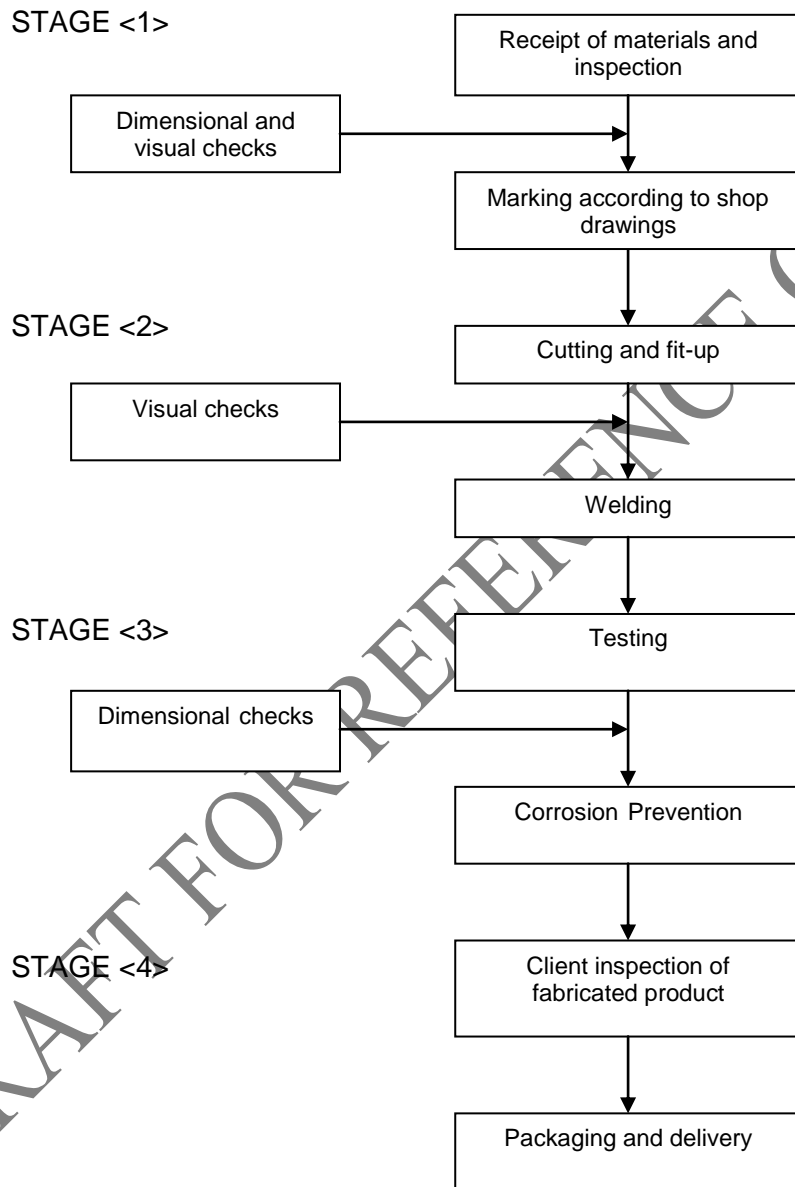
STAGE <1>

Receipt of materials and inspection

Dimensional and visual checks

Marking according to shop drawings

STAGE <2>

Cutting and fit-up

Visual checks

Welding

STAGE <3>

Testing

Dimensional checks

Corrosion Prevention

STAGE <4>

Client inspection of fabricated product

Packaging and delivery

DRAFT FOR REFERENCE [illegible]